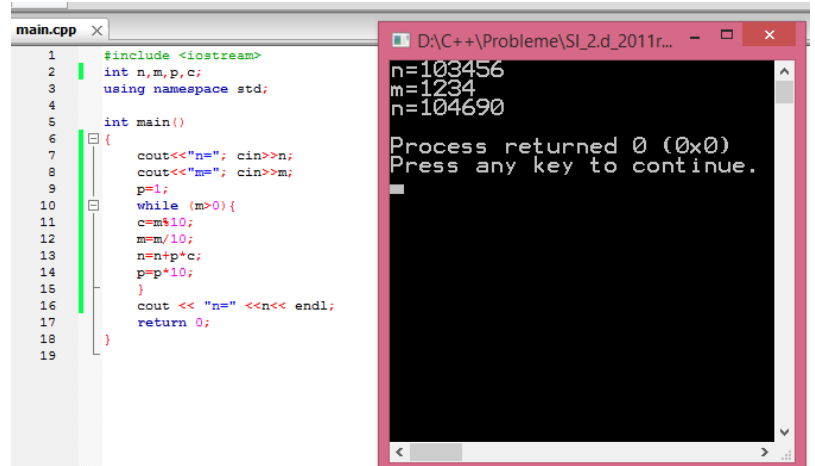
main.cpp ×

1 #include <iostream>
2 int n,m,p,c;
3 using namespace std;
4
5 int main()
6 {
7 cout<<"n="; cin>>n;
8 cout<<"m="; cin>>m;
9 p=1;
10 while (m>0){
11 c=m%10;
12 m=m/10;
13 n=n+p*c;
14 p=p*10;
15 }
16 cout << "n=" <<n<< endl;
17 return 0;
18 }
19

D:\C++\Probleme\SI_2.d_2011r...

n=103456
m=1234
n=104690

Process returned 0 (0x0)
Press any key to continue.